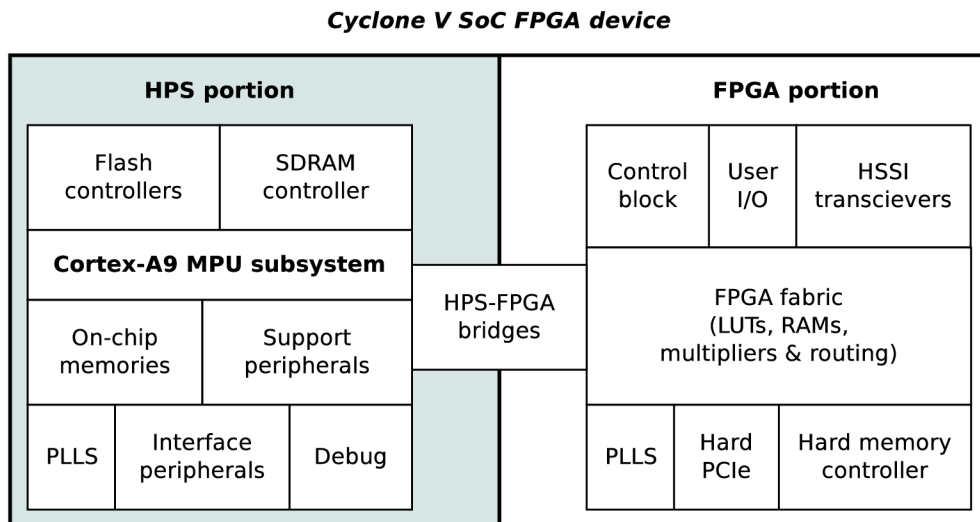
Cyclone V SoC FPGA device

HPS portion

Flash controllers

SDRAM controller

Cortex-A9 MPU subsystem

On-chip memories

Support peripherals

PLLS

Interface peripherals

Debug

HPS-FPGA bridges

FPGA portion

Control block

User I/O

HSSI transcievers

FPGA fabric (LUTs, RAMs, multipliers & routing)

PLLS

Hard PCIe

Hard memory controller